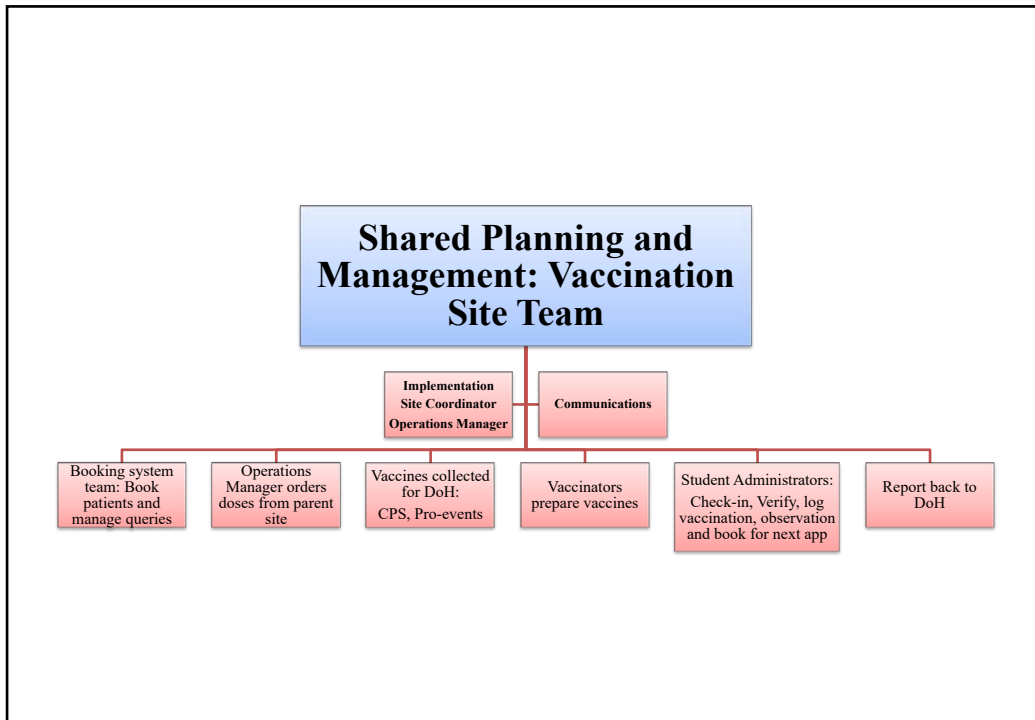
Shared Planning and Management: Vaccination Site Team

Implementation Site Coordinator Operations Manager

Communications

Booking system team: Book patients and manage queries

Operations Manager orders doses from parent site

Vaccines collected for DoH: CPS, Pro-events

Vaccinators prepare vaccines

Student Administrators: Check-in, Verify, log vaccination, observation and book for next app

Report back to DoH